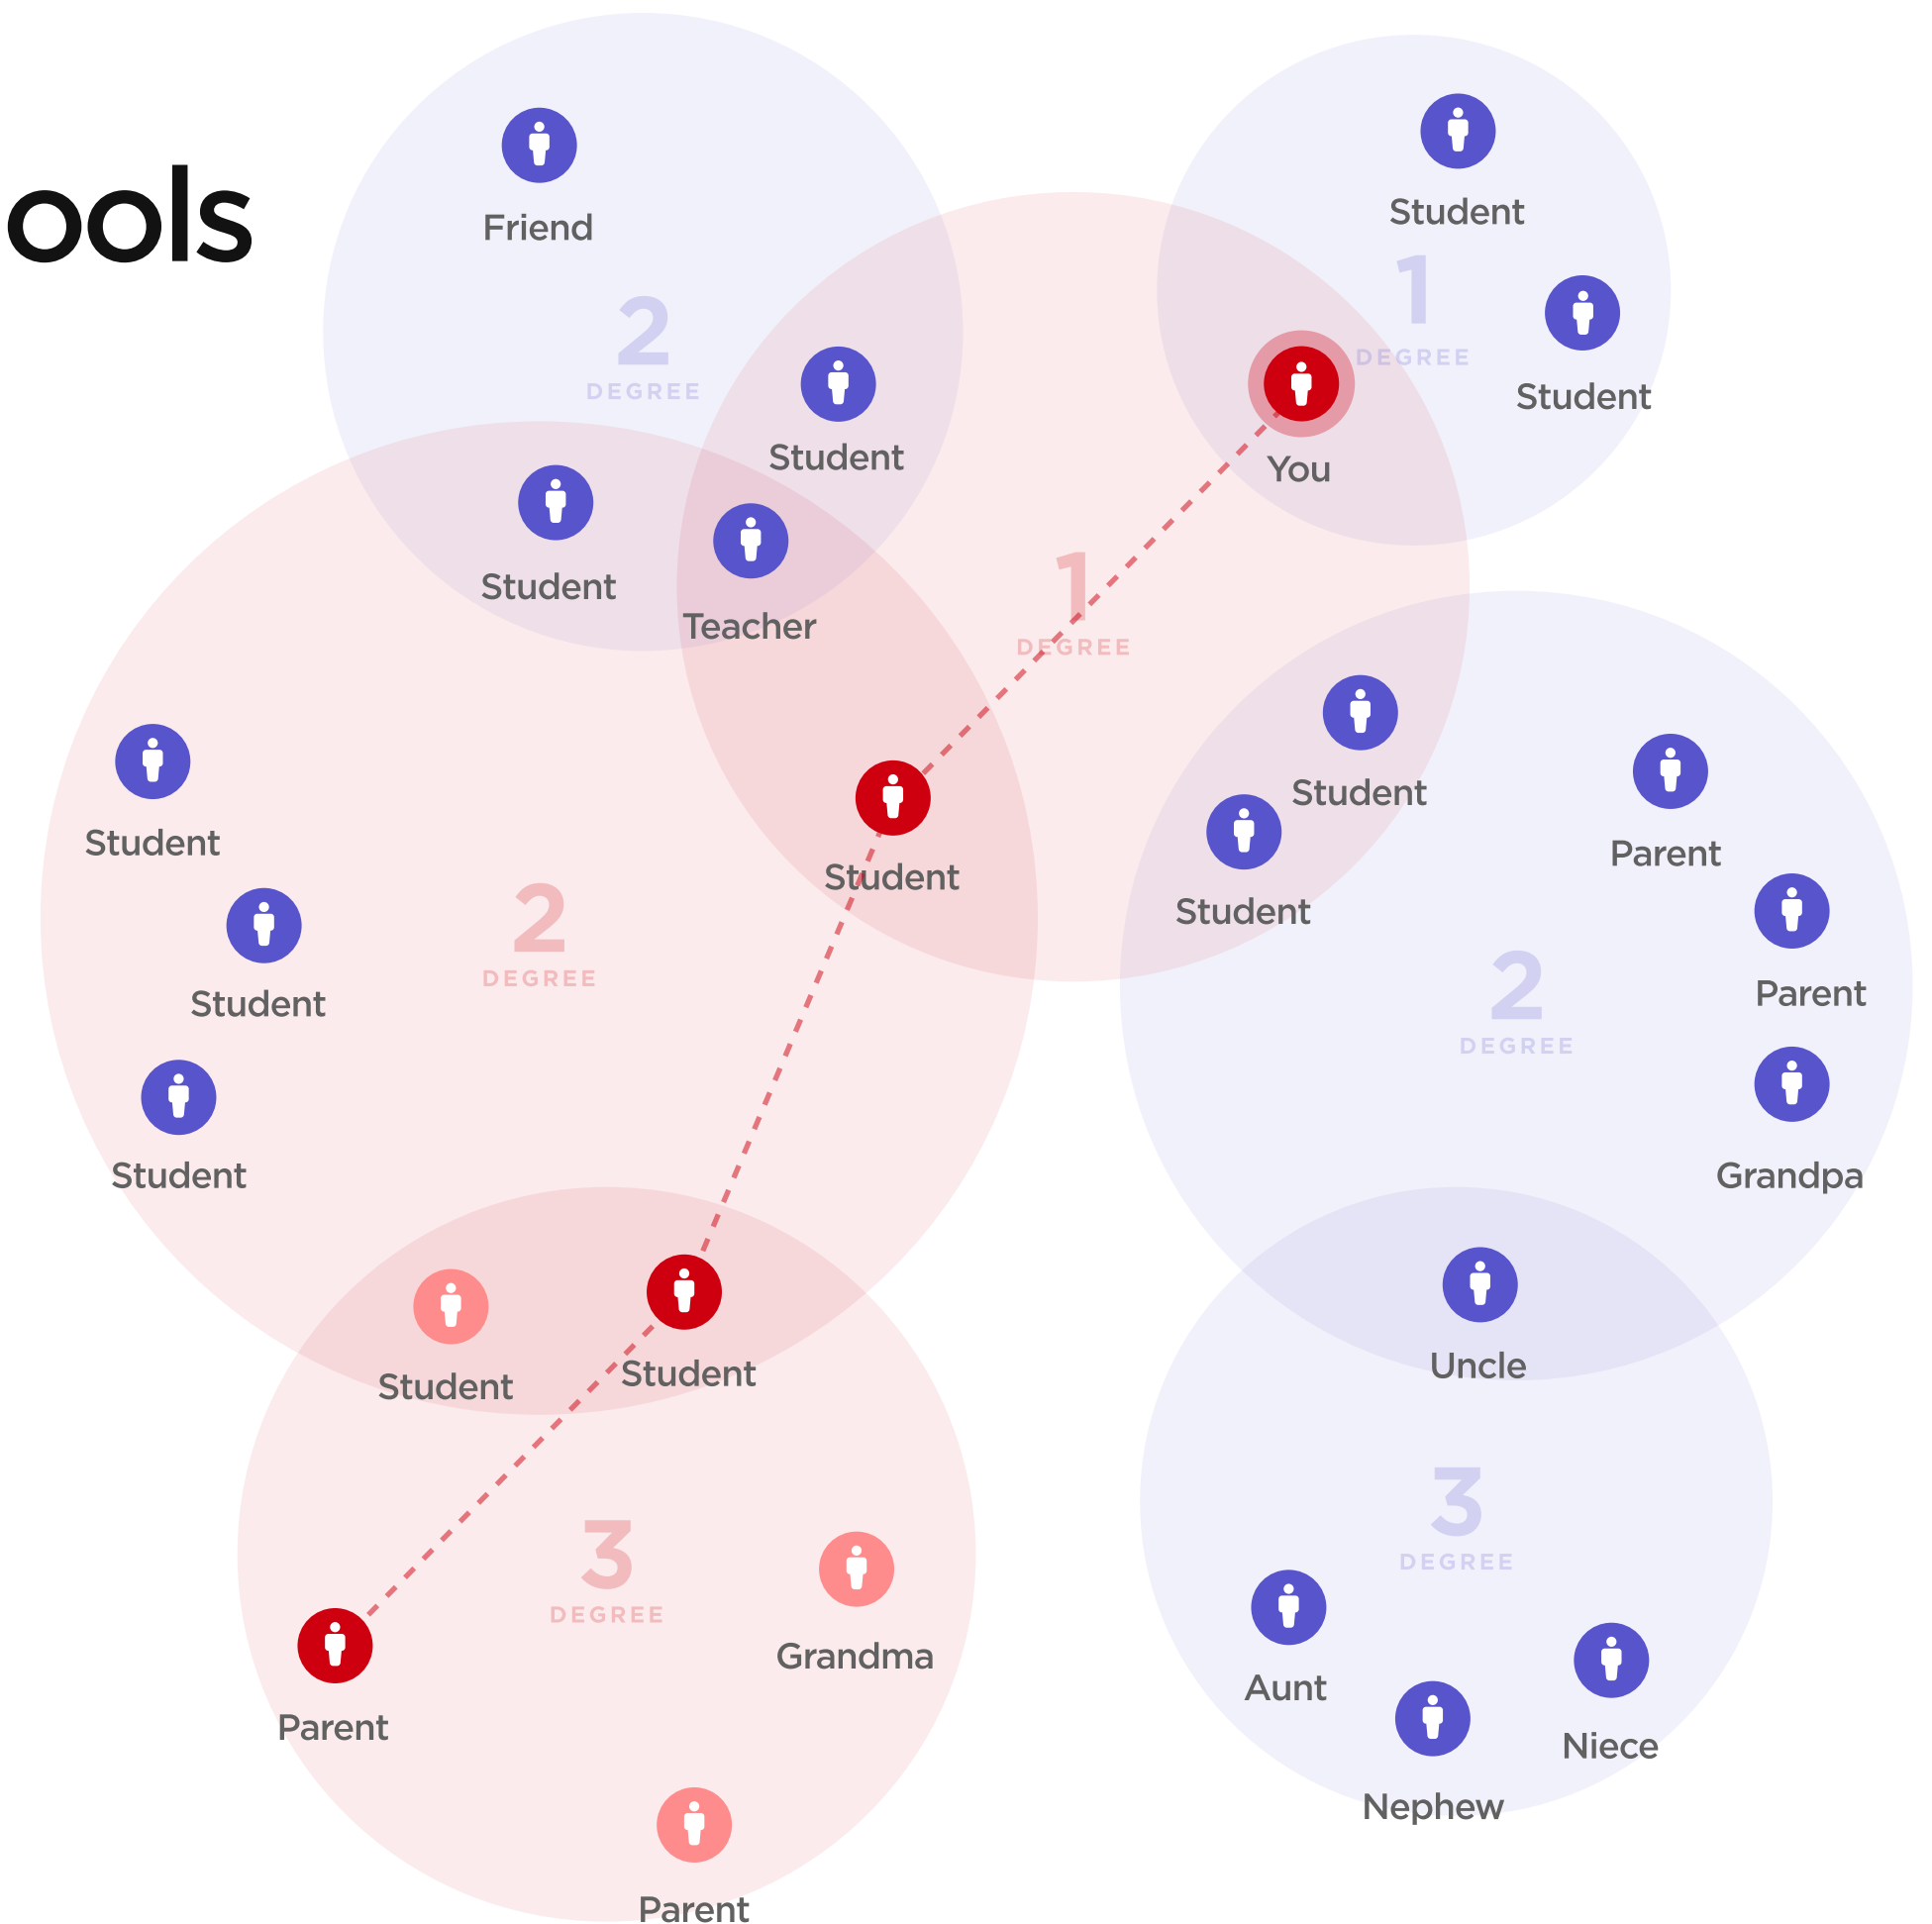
ools

Friend

2
DEGREE

Student

Student

Teacher

Student

1
DEGREE

You

Student

1
DEGREE

Student

Student

Student

2
DEGREE

Student

Student

Student

Parent

Parent

2
DEGREE

Grandpa

Student

Student

Uncle

3
DEGREE

Grandma

Parent

Parent

3
DEGREE

Aunt

Nephew

Niece